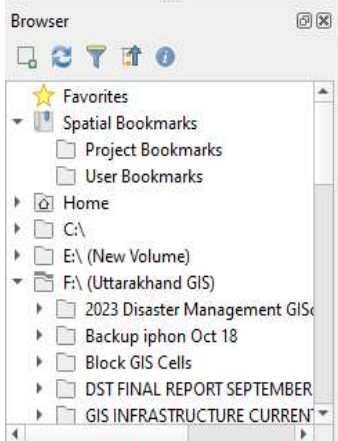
Browser

Favorites
Spatial Bookmarks
Project Bookmarks
User Bookmarks
Home
C:\
E:\ (New Volume)
F:\ (Uttarakhand GIS)
2023 Disaster Management GIS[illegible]
Backup iphon Oct 18
Block GIS Cells
DST FINAL REPORT SEPTEMBER
GIS INFRASTRUCTURE CURRENT